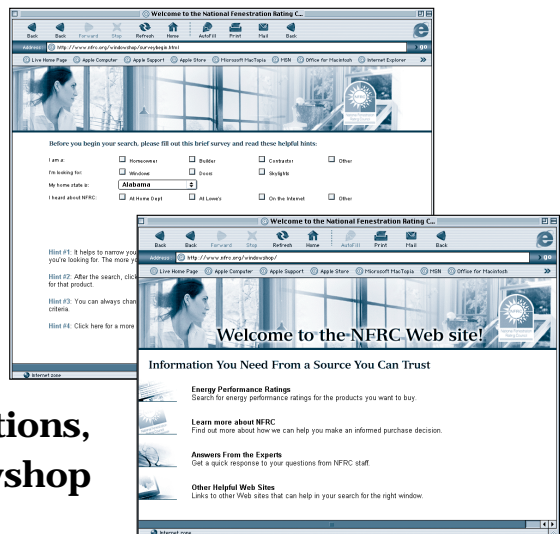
Welcome to the National Fenestration Rating C...

Back Back Forward Stop Refresh Home AutoFill Print Mail Back

Address http://www.nfrc.org/windowshop/surveybegin.html go

Live Home Page Apple Computer Apple Support Apple Store Microsoft MacTopia MSN Office for Macintosh Internet Explorer

Before you begin your search, please fill out this brief survey and read these helpful hints:

I am a: Homeowner Builder Contractor Other

I'm looking for: Windows Doors Skylights

My home state is: Alabama

I heard about NFRC: At Home Depot At Lowe's On the Internet Other

Hint #1: It helps to narrow you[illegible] you're looking for. The more yo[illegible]

Hint #2: After the search, click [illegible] for that product.

Hint #3: You can always chan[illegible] criteria.

Hint #4: Click here for a more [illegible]

Internet zone

Welcome to the National Fenestration Rating C...

Back Back Forward Stop Refresh Home AutoFill Print Mail Back

Address http://www.nfrc.org/windowshop/ go

Live Home Page Apple Computer Apple Support Apple Store Microsoft MacTopia MSN Office for Macintosh

Welcome to the NFRC Web site!

Information You Need From a Source You Can Trust

Energy Performance Ratings
Search for energy performance ratings for the products you want to buy.

Learn more about NFRC
Find out more about how we can help you make an informed purchase decision.

Answers From the Experts
Get a quick response to your questions from NFRC staff.

Other Helpful Web Sites
Links to other Web sites that can help in your search for the right window.

Internet zone

tions,
yshop